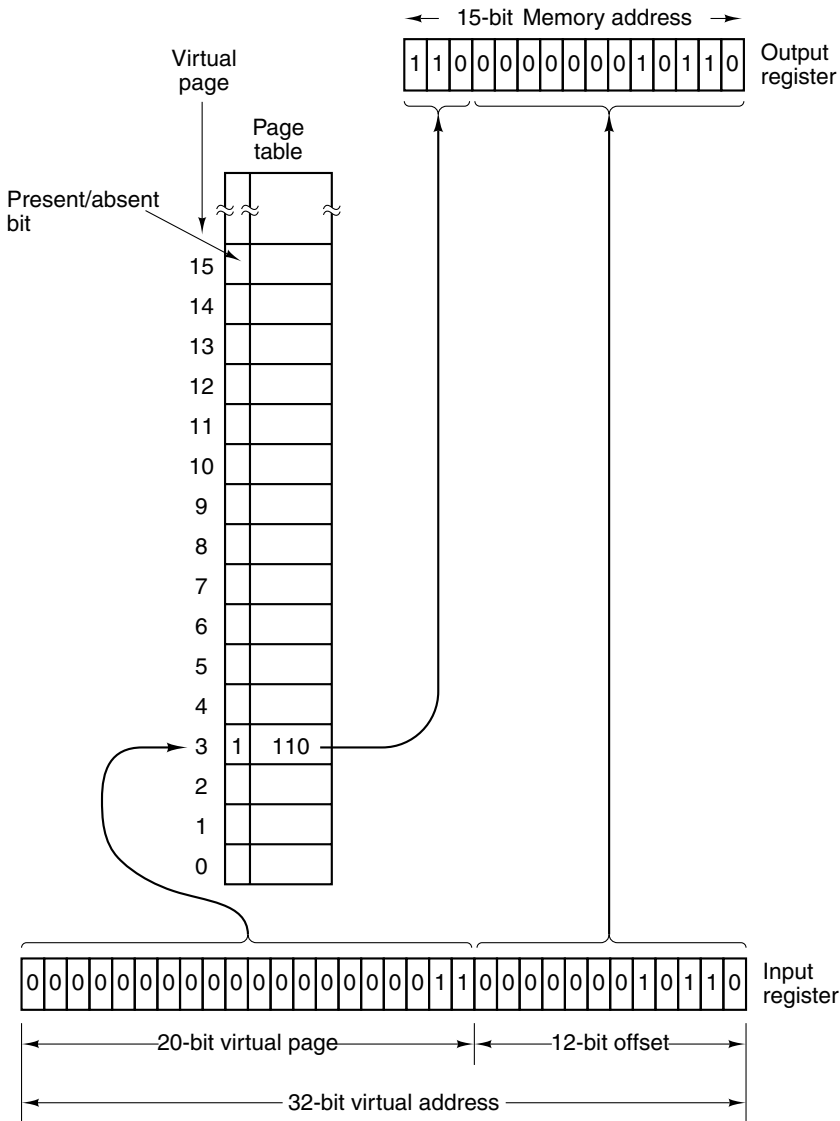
15-bit Memory address

| 1 | 1 | 0 | 0 | 0 | 0 | 0 | 0 | 0 | 0 | 1 | 0 | 1 | 1 | 0 |
|---|---|---|---|---|---|---|---|---|---|---|---|---|---|---|

Output register

Virtual page

Page table

Present/absent bit

15
14
13
12
11
10
9
8
7
6
5
4
3 1 110
2
1
0

| 0 | 0 | 0 | 0 | 0 | 0 | 0 | 0 | 0 | 0 | 0 | 0 | 0 | 0 | 0 | 0 | 0 | 0 | 1 | 1 | 0 | 0 | 0 | 0 | 0 | 0 | 0 | 1 | 0 | 1 | 1 | 0 |
|---|---|---|---|---|---|---|---|---|---|---|---|---|---|---|---|---|---|---|---|---|---|---|---|---|---|---|---|---|---|---|---|

Input register

20-bit virtual page

12-bit offset

32-bit virtual address